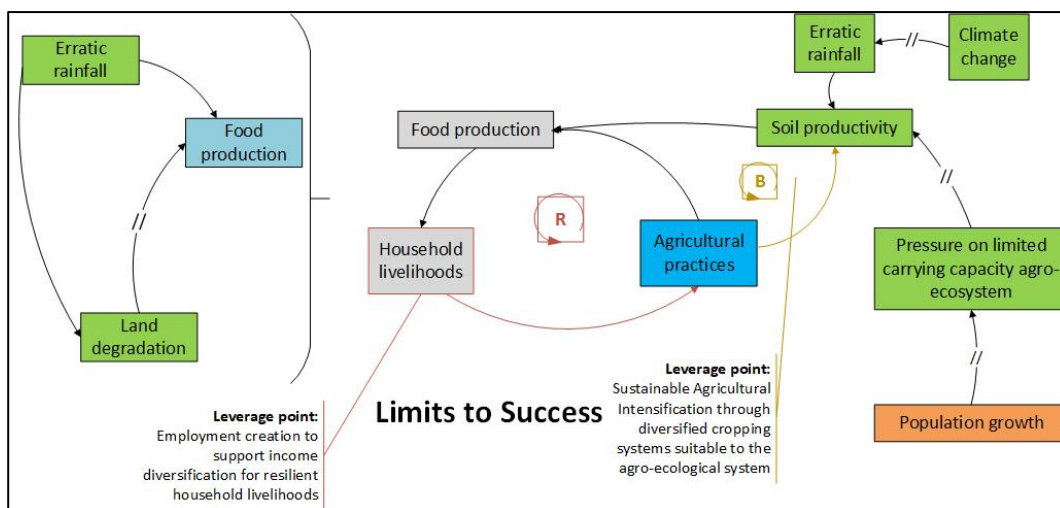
Erratic rainfall

Food production

//

Land degradation

Erratic rainfall

//

Climate change

Food production

Soil productivity

B

R

Household livelihoods

Agricultural practices

//

Pressure on limited carrying capacity agro-ecosystem

//

Population growth

Limits to Success

**Leverage point:**
Employment creation to support income diversification for resilient household livelihoods

**Leverage point:**
Sustainable Agricultural Intensification through diversified cropping systems suitable to the agro-ecological system